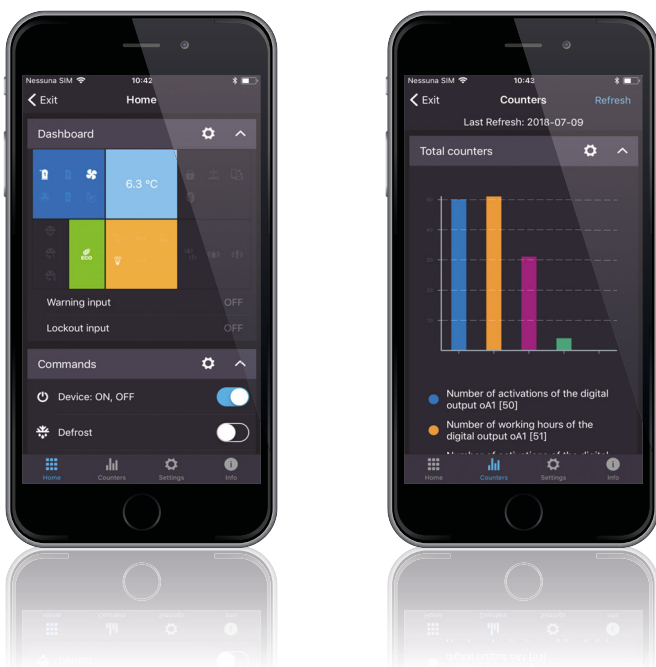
Nessuna SIM 10:42
Exit
Home
Dashboard
6.3 °C
ECO
Warning input
OFF
Lockout input
OFF
Commands
Device: ON, OFF
Defrost
Home
Counters
Settings
Info

Nessuna SIM 10:43
Exit
Counters
Refresh
Last Refresh: 2018-07-09
Total counters
Number of activations of the digital output oA1 [50]
Number of working hours of the digital output oA1 [51]
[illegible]
Home
Counters
Settings
Info